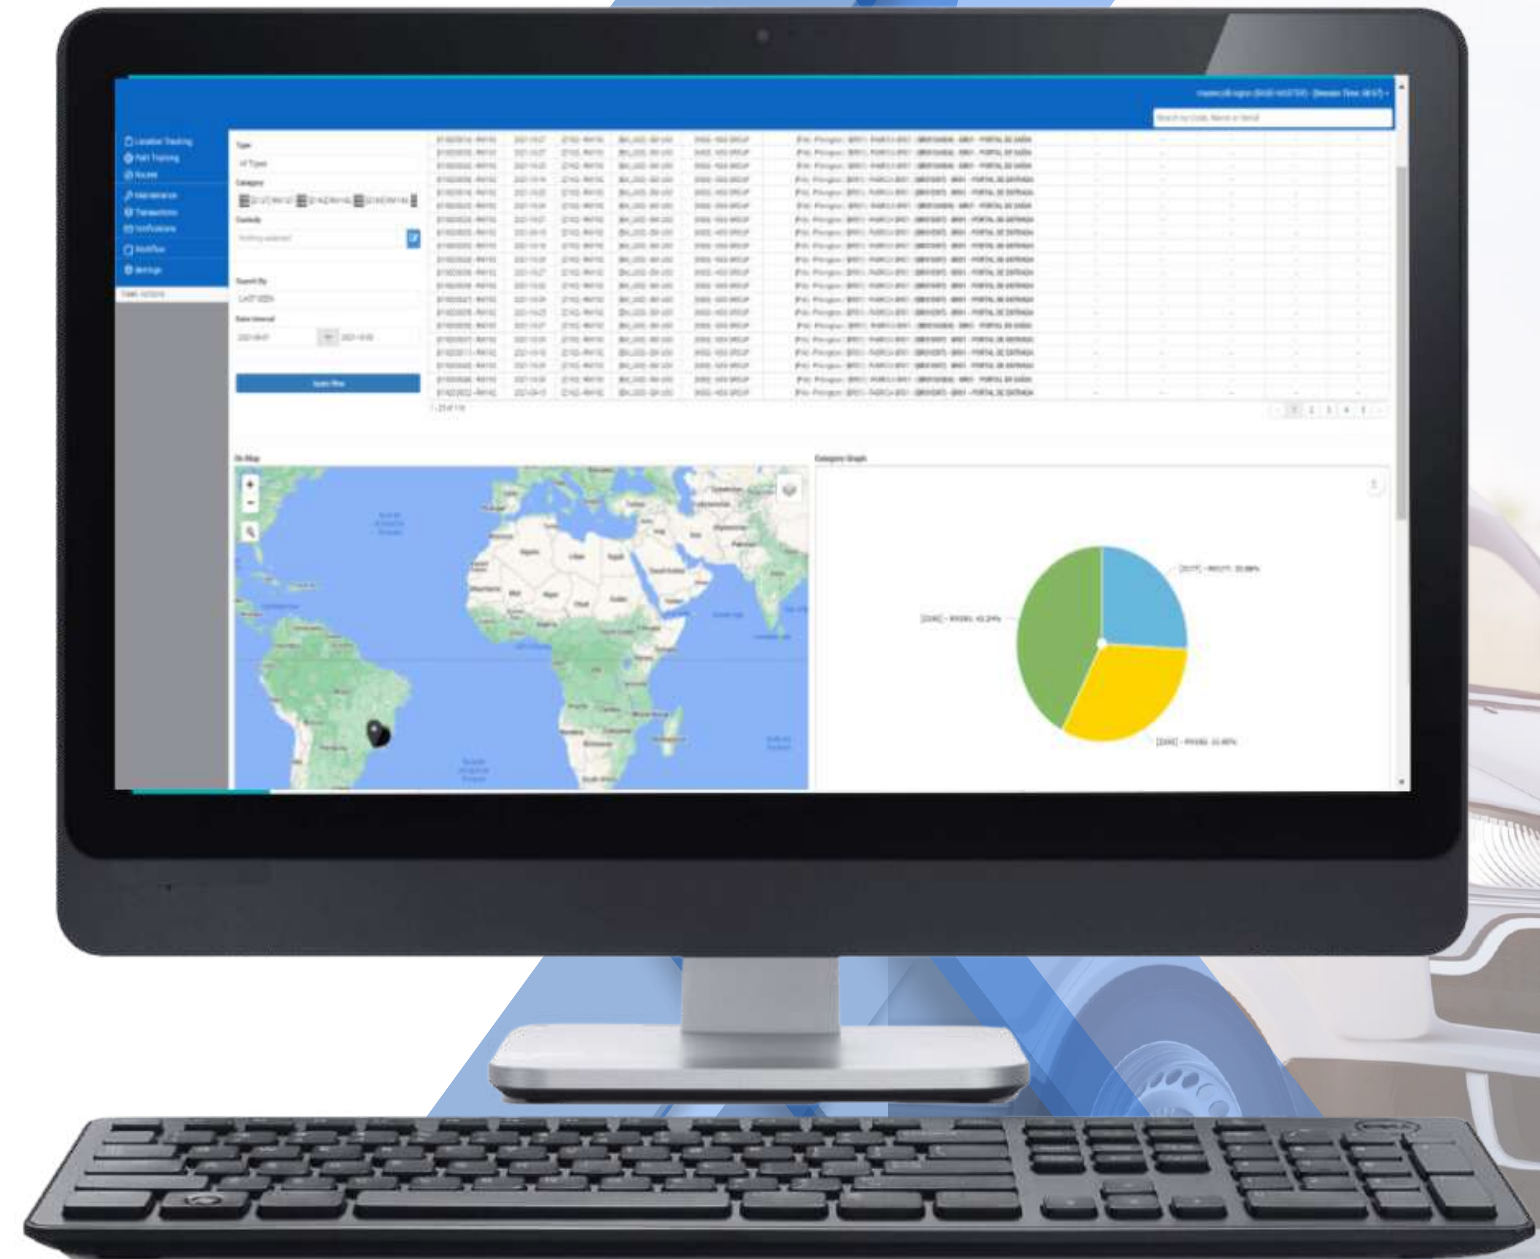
Location Tracking
Path Tracking
Routes
Maintenance
Transactions
Notifications
Workflow
Settings

Type
All Types
Category
Custody
Nothing selected
Search By
LAST SEEN
Date Interval

Apply filter

On Map

Category Graph

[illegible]